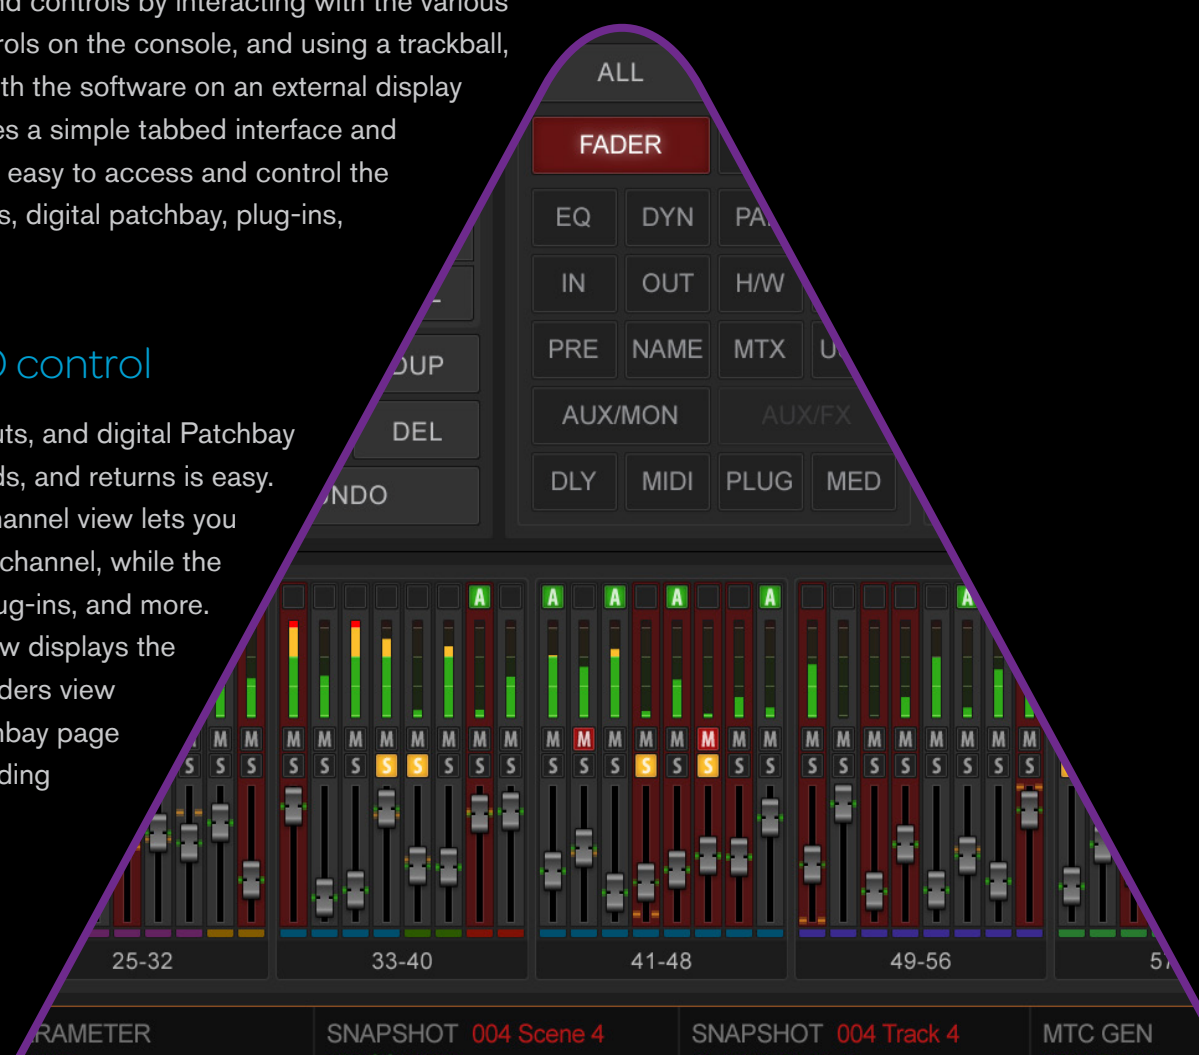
nd controls by interacting with the various
rols on the console, and using a trackball,
th the software on an external display
es a simple tabbed interface and
easy to access and control the
s, digital patchbay, plug-ins,

control

uts, and digital Patchbay
ds, and returns is easy.
annel view lets you
channel, while the
ug-ins, and more.
w displays the
ders view
hbay page
ding

ALL
FADER
EQ DYN PA
IN OUT H/W
PRE NAME MTX U
AUX/MON AUX/FX
DLY MIDI PLUG MED
DUP
DEL
NDO

A A A A A A
M M M M M M M M M M M M M M M M M M M M M M M M M M M M
S S S S S S S S S S S S S S S S S S S S S S S S S S S S

25-32 33-40 41-48 49-56 57

RAMETER SNAPSHOT 004 Scene 4 SNAPSHOT 004 Track 4 MTC GEN